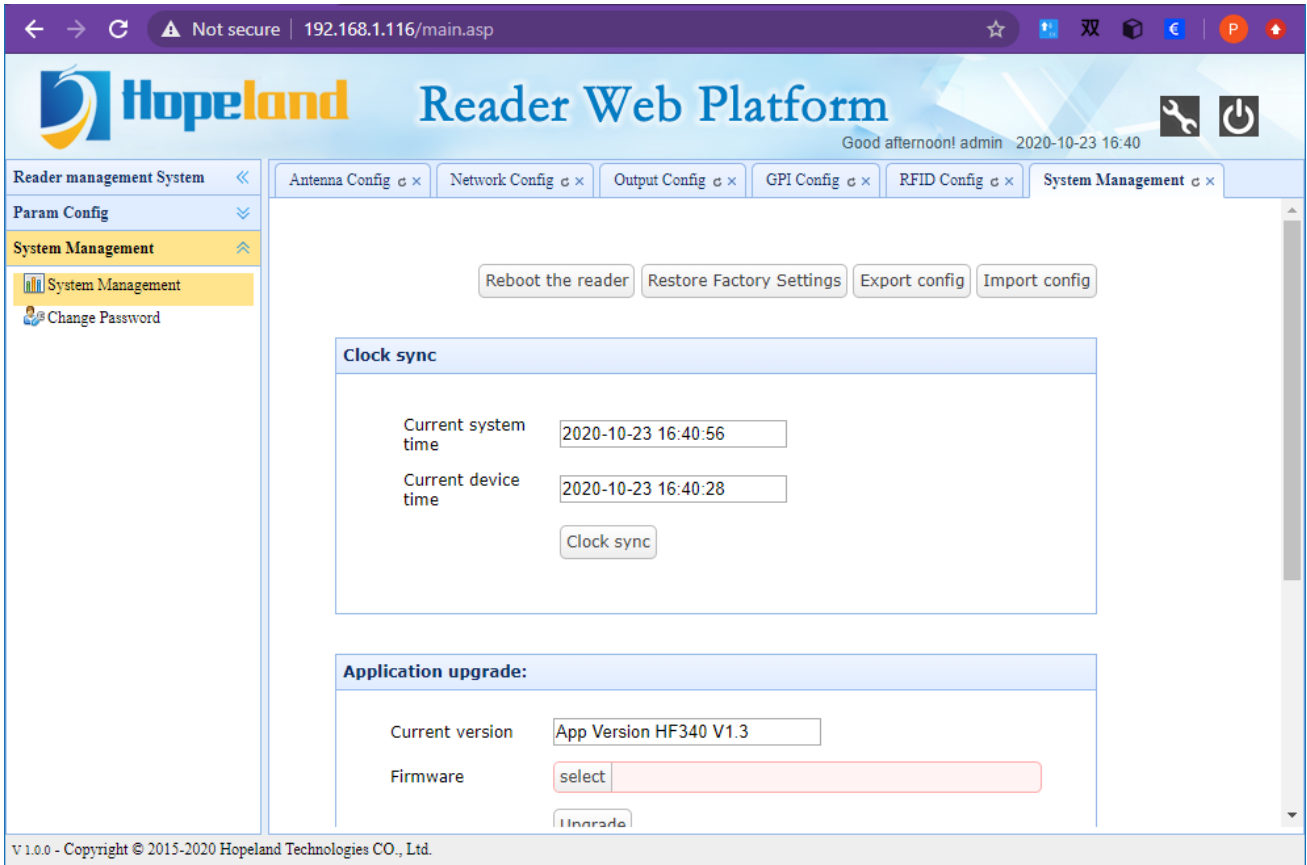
Not secure | 192.168.1.116/main.asp

双

P

Hopeland

Reader Web Platform

Good afternoon! admin 2020-10-23 16:40

Reader management System

Param Config

System Management

System Management

Change Password

Antenna Config × | Network Config × | Output Config × | GPI Config × | RFID Config × | System Management ×

Reboot the reader | Restore Factory Settings | Export config | Import config

Clock sync

Current system time 2020-10-23 16:40:56

Current device time 2020-10-23 16:40:28

Clock sync

Application upgrade:

Current version App Version HF340 V1.3

Firmware select

Upgrade

V 1.0.0 - Copyright © 2015-2020 Hopeland Technologies CO., Ltd.